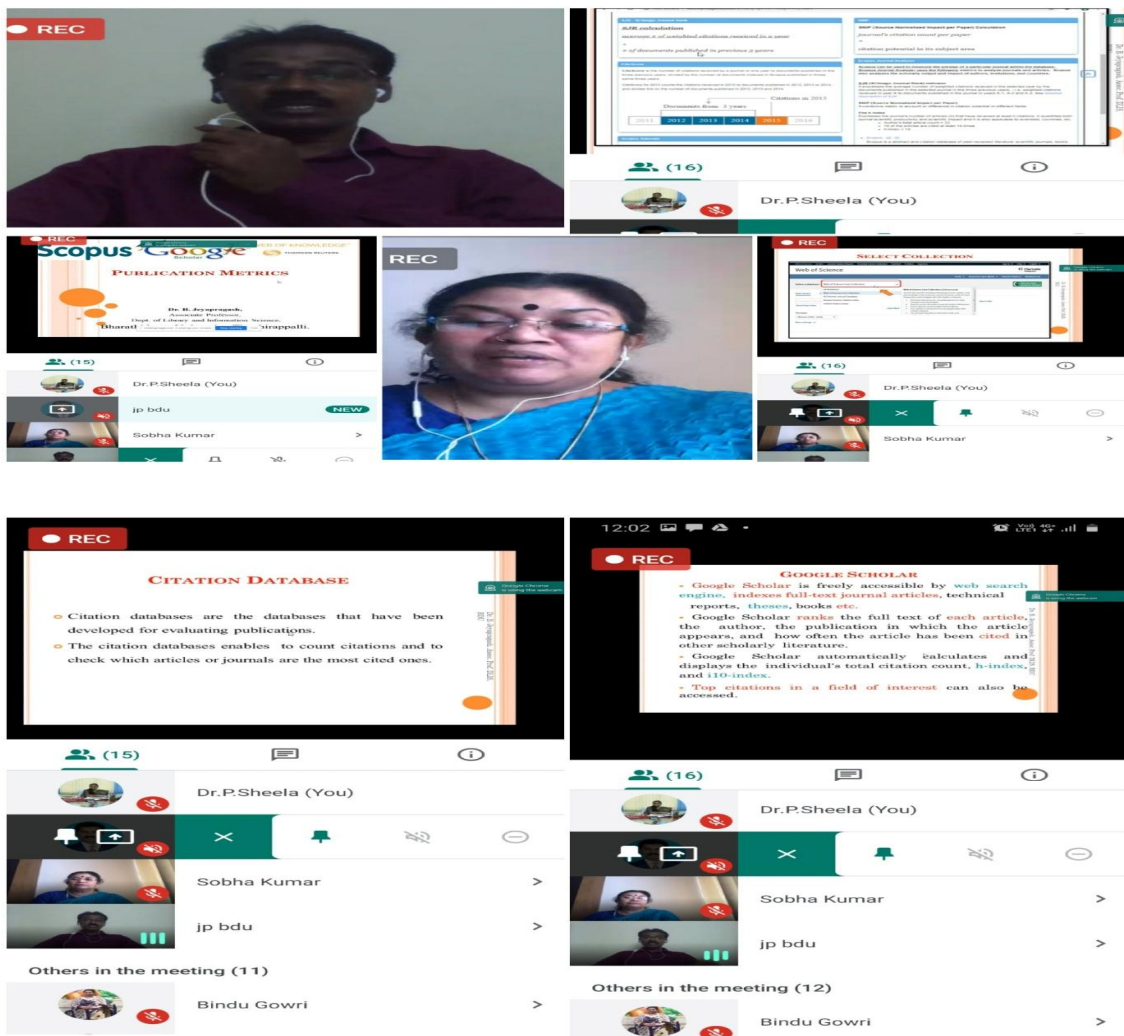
REC

SJR calculation

average # of weighted citations received in a year
÷
# of documents published in previous 3 years

SNIP (Source Normalized Impact per Paper) Calculation

journal's citation count per paper
÷
citation potential in its subject area

Citations in 2015

Documents from 3 years

2011 2012 2013 2014 2015 2016

(16)

Dr.P.Sheela (You)

REC

Scopus Google Scholar WEB OF KNOWLEDGE THOMSON REUTERS

PUBLICATION METRICS

Dr. R. Jeyapragash,
Associate Professor,
Dept. of Library and Information Science,
Bharathidasan University, Tiruchirappalli.

(15)

Dr.P.Sheela (You)

jp bdu NEW

Sobha Kumar >

REC

REC

SELECT COLLECTION

Web of Science

(16)

Dr.P.Sheela (You)

Sobha Kumar >

REC

CITATION DATABASE

Citation databases are the databases that have been developed for evaluating publications.

The citation databases enables to count citations and to check which articles or journals are the most cited ones.

(15)

Dr.P.Sheela (You)

Sobha Kumar >

jp bdu >

Others in the meeting (11)

Bindu Gowri >

12:02

REC

GOOGLE SCHOLAR

Google Scholar is freely accessible by web search engine, indexes full-text journal articles, technical reports, theses, books etc.

Google Scholar ranks the full text of each article, the author, the publication in which the article appears, and how often the article has been cited in other scholarly literature.

Google Scholar automatically calculates and displays the individual's total citation count, h-index, and i10-index.

Top citations in a field of interest can also be accessed.

(16)

Dr.P.Sheela (You)

Sobha Kumar >

jp bdu >

Others in the meeting (12)

Bindu Gowri >